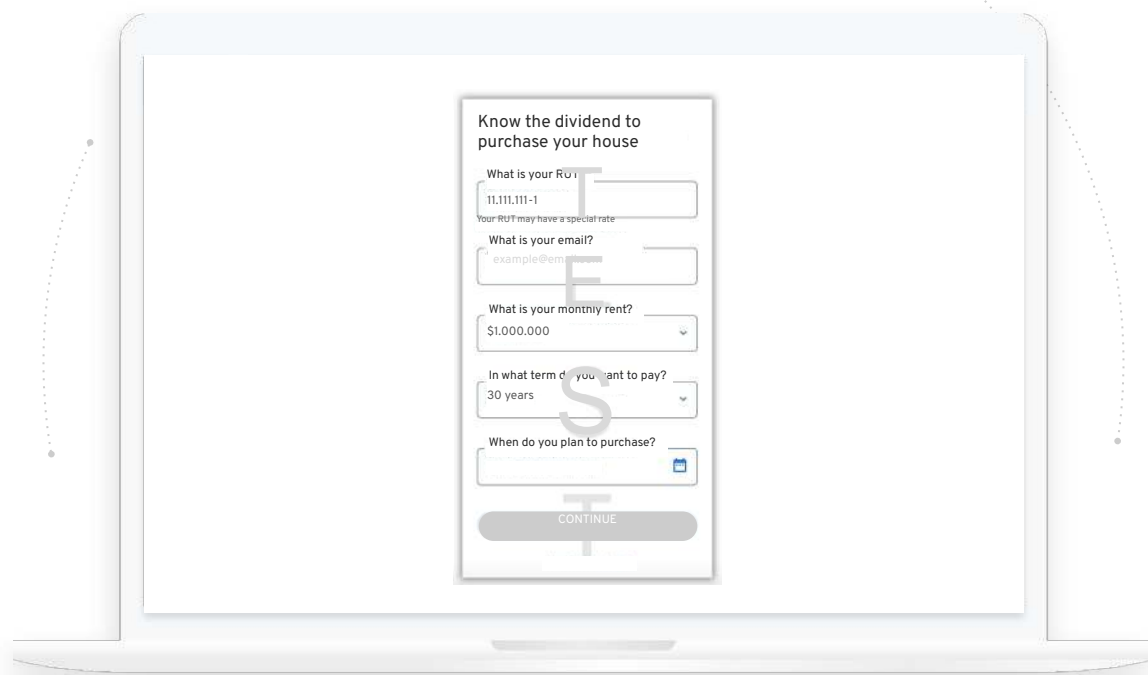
Know the dividend to purchase your house

What is your RUT

11.111.111-1

Your RUT may have a special rate

What is your email?

example@em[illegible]

What is your monthly rent?

$1.000.000

In what term d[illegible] you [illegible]ant to pay?

30 years

When do you plan to purchase?

CONTINUE

T
E
S
T